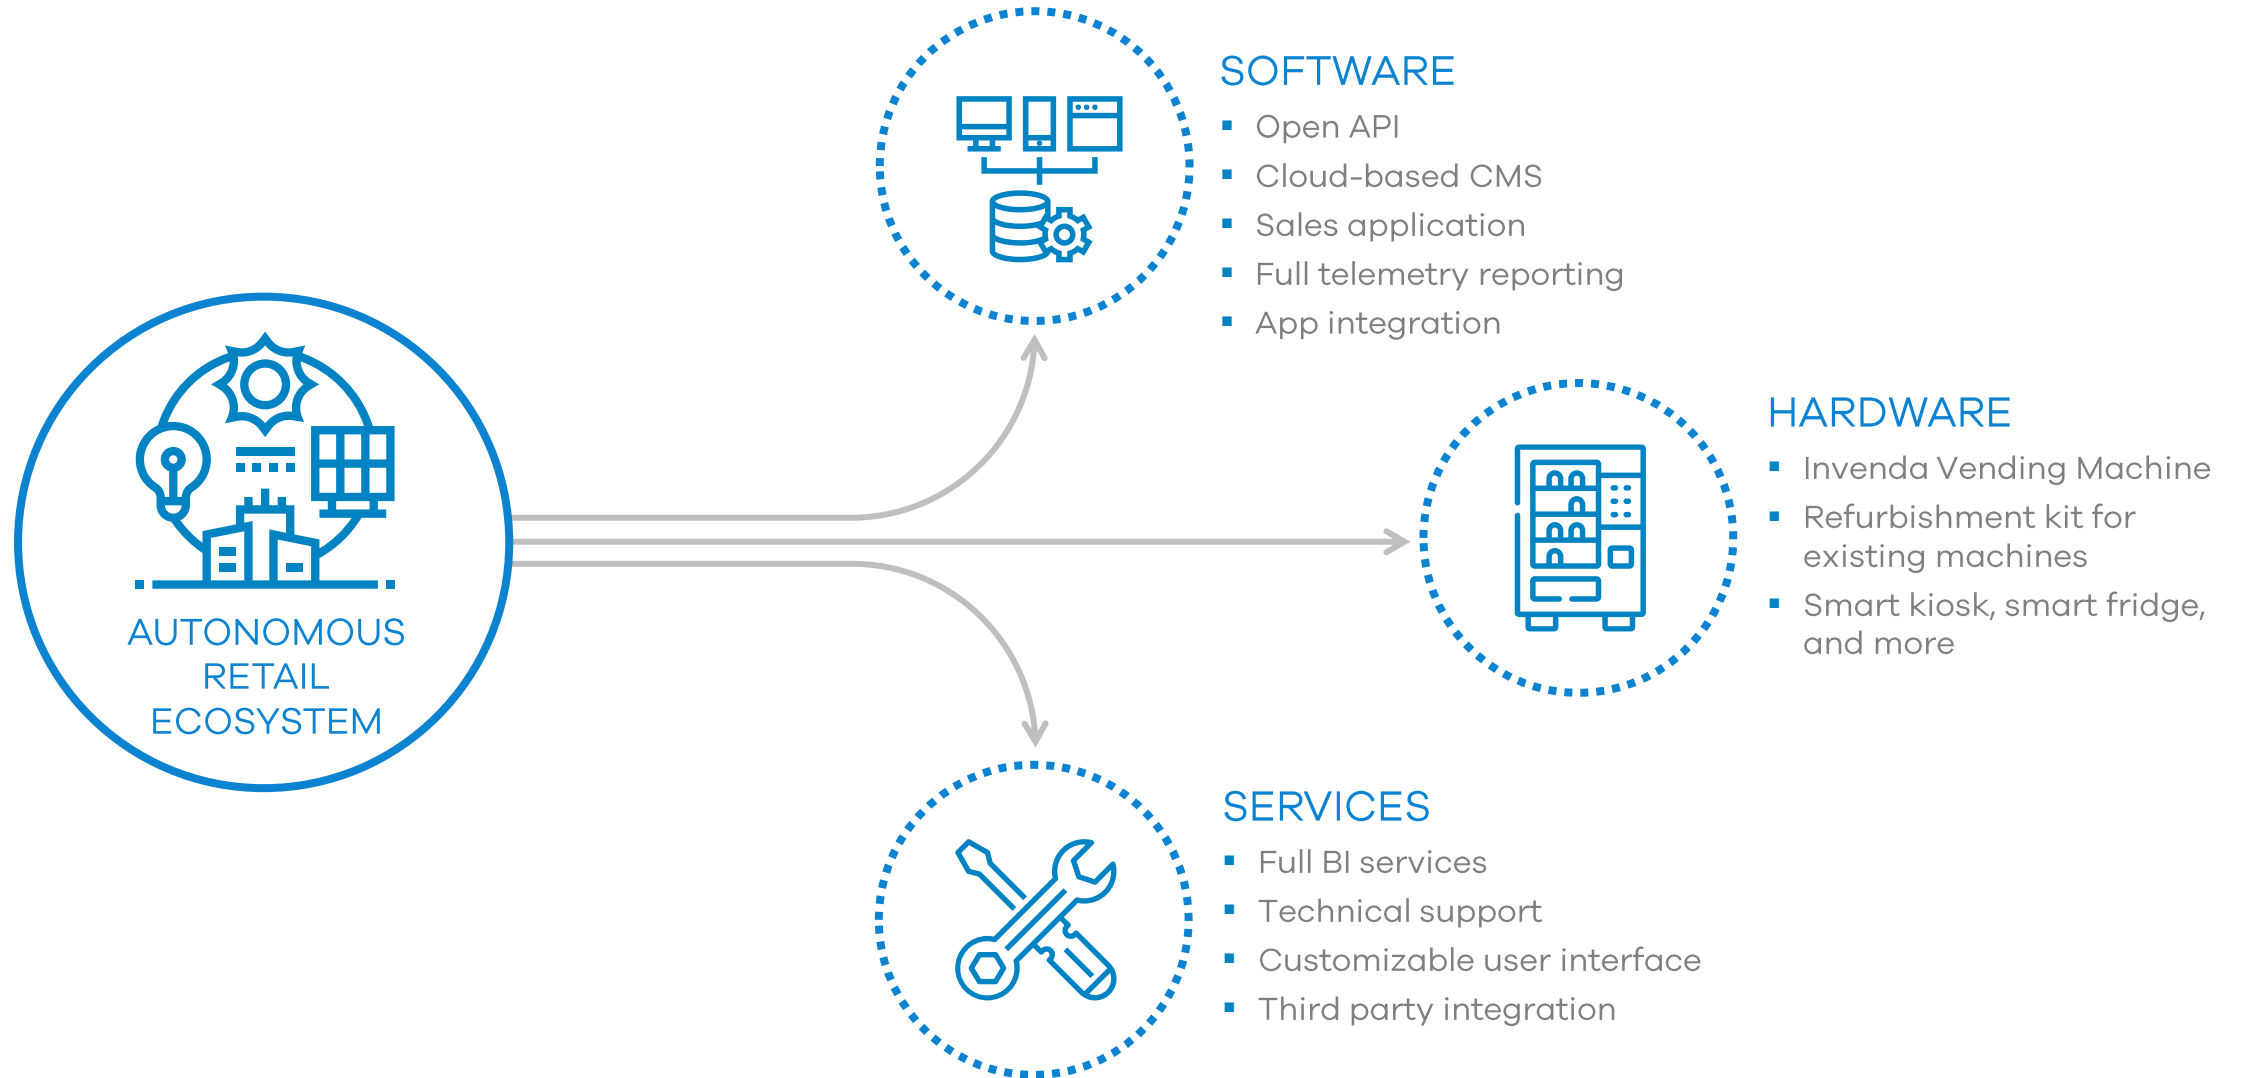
AUTONOMOUS RETAIL ECOSYSTEM

SOFTWARE
- Open API
- Cloud-based CMS
- Sales application
- Full telemetry reporting
- App integration

HARDWARE
- Invenda Vending Machine
- Refurbishment kit for existing machines
- Smart kiosk, smart fridge, and more

SERVICES
- Full BI services
- Technical support
- Customizable user interface
- Third party integration